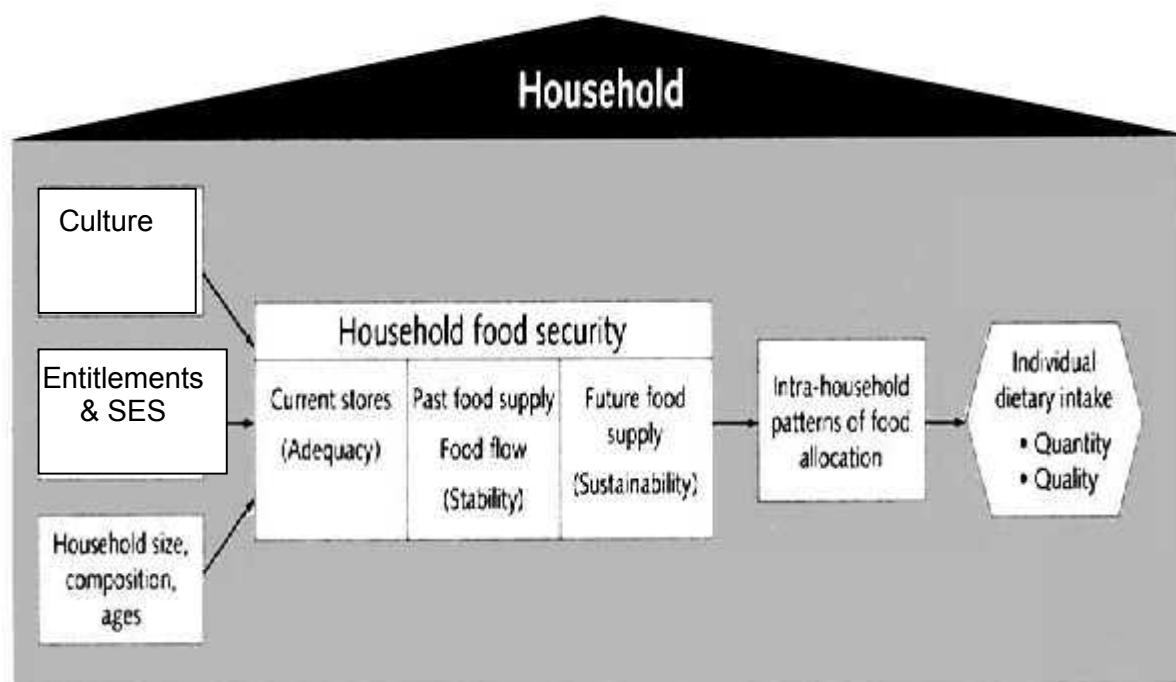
Household

Culture

Entitlements & SES

Household size, composition, ages

Household food security

Current stores (Adequacy)

Past food supply Food flow (Stability)

Future food supply (Sustainability)

Intra-household patterns of food allocation

Individual dietary intake
• Quantity
• Quality